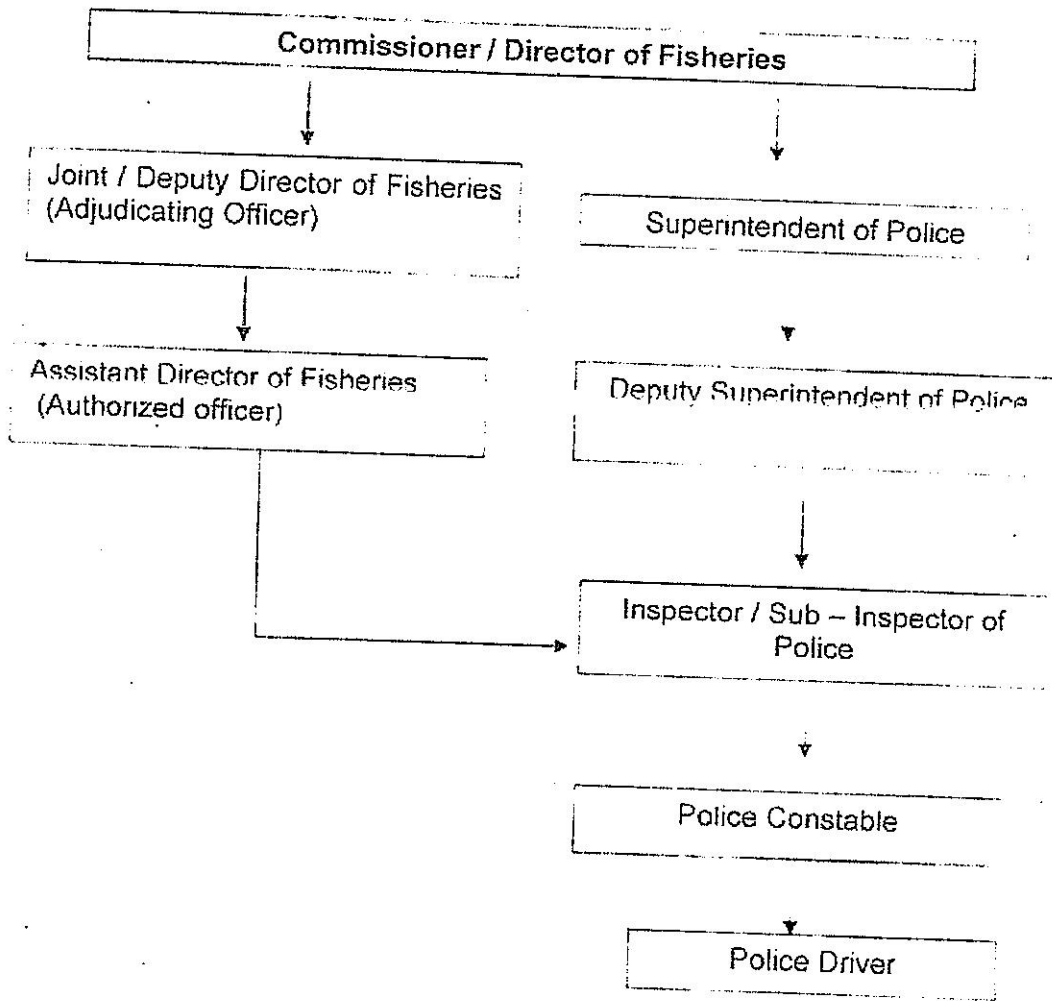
Commissioner / Director of Fisheries

Joint / Deputy Director of Fisheries (Adjudicating Officer)

Superintendent of Police

Assistant Director of Fisheries (Authorized officer)

Deputy Superintendent of Police

Inspector / Sub – Inspector of Police

Police Constable

Police Driver